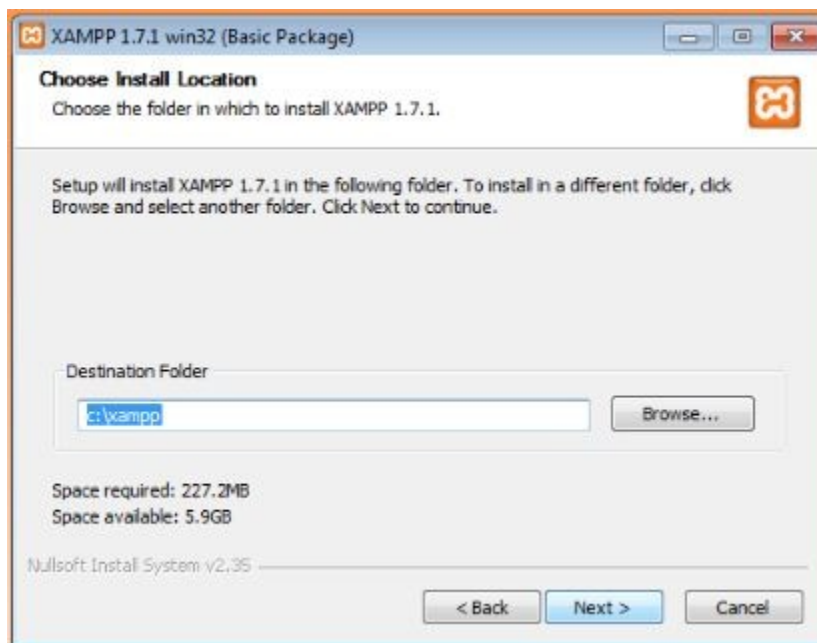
XAMPP 1.7.1 win32 (Basic Package)

Choose Install Location
Choose the folder in which to install XAMPP 1.7.1.

Setup will install XAMPP 1.7.1 in the following folder. To install in a different folder, click Browse and select another folder. Click Next to continue.

Destination Folder

c:\xampp

Browse...

Space required: 227.2MB
Space available: 5.9GB

Nullsoft Install System v2.35

< Back
Next >
Cancel